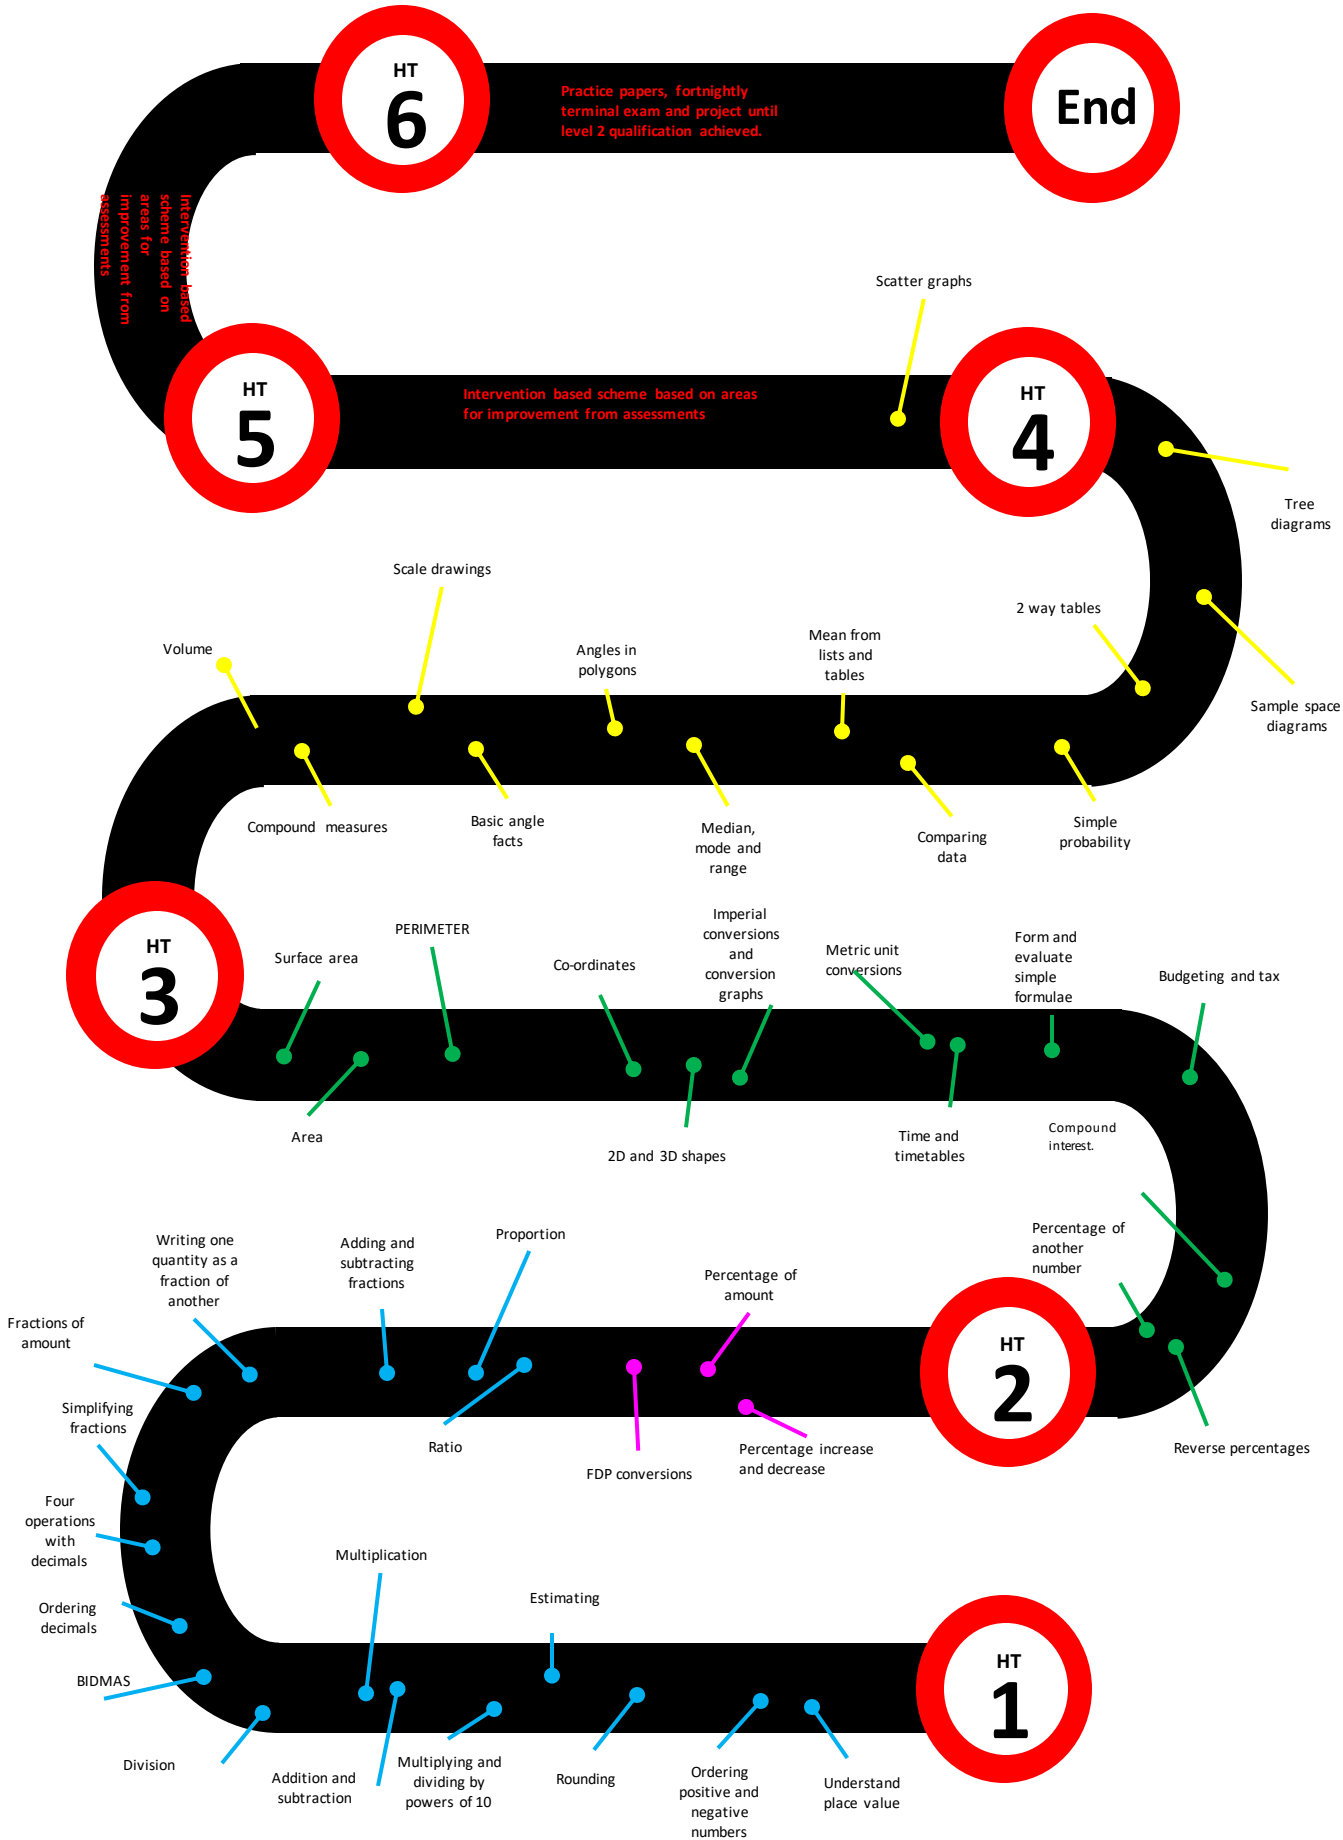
HT 6

Practice papers, fortnightly terminal exam and project until level 2 qualification achieved.

End

Intervention based scheme based on areas for improvement from assessments

HT 5

Intervention based scheme based on areas for improvement from assessments

Scatter graphs

HT 4

Tree diagrams

2 way tables

Sample space diagrams

Scale drawings

Volume

Angles in polygons

Mean from lists and tables

Compound measures

Basic angle facts

Median, mode and range

Comparing data

Simple probability

HT 3

Surface area

PERIMETER

Co-ordinates

Imperial conversions and conversion graphs

Metric unit conversions

Form and evaluate simple formulae

Budgeting and tax

Area

2D and 3D shapes

Time and timetables

Compound interest.

Percentage of another number

Writing one quantity as a fraction of another

Adding and subtracting fractions

Proportion

Percentage of amount

Fractions of amount

HT 2

Simplifying fractions

Ratio

FDP conversions

Percentage increase and decrease

Reverse percentages

Four operations with decimals

Multiplication

Estimating

Ordering decimals

HT 1

BIDMAS

Division

Addition and subtraction

Multiplying and dividing by powers of 10

Rounding

Ordering positive and negative numbers

Understand place value